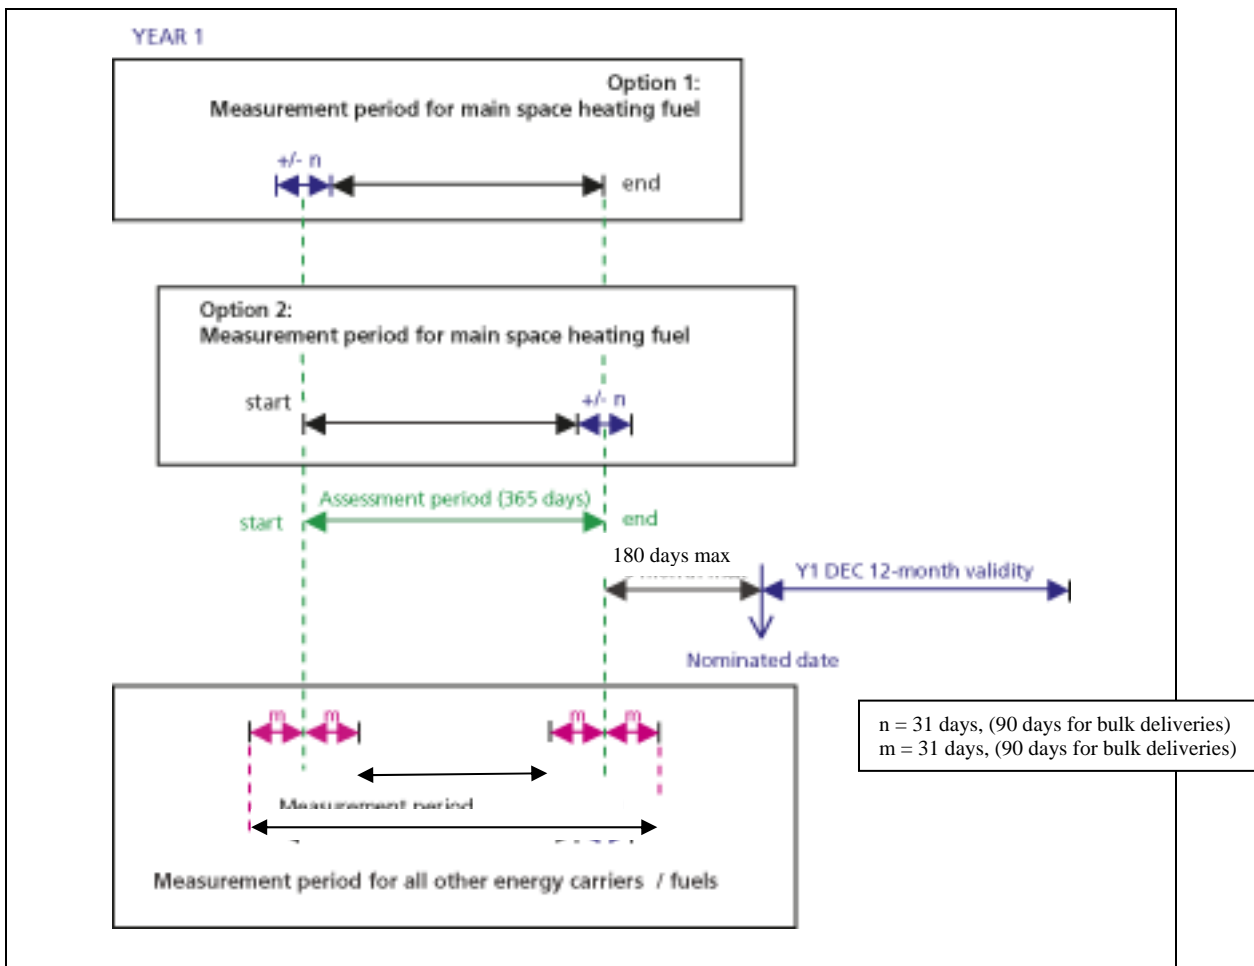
YEAR 1

Option 1:
Measurement period for main space heating fuel

+/- n

end

Option 2:
Measurement period for main space heating fuel

start

+/- n

Assessment period (365 days)

start

end

180 days max

Y1 DEC 12-month validity

Nominated date

n = 31 days, (90 days for bulk deliveries)
m = 31 days, (90 days for bulk deliveries)

m m m m

Measurement period

Measurement period for all other energy carriers / fuels